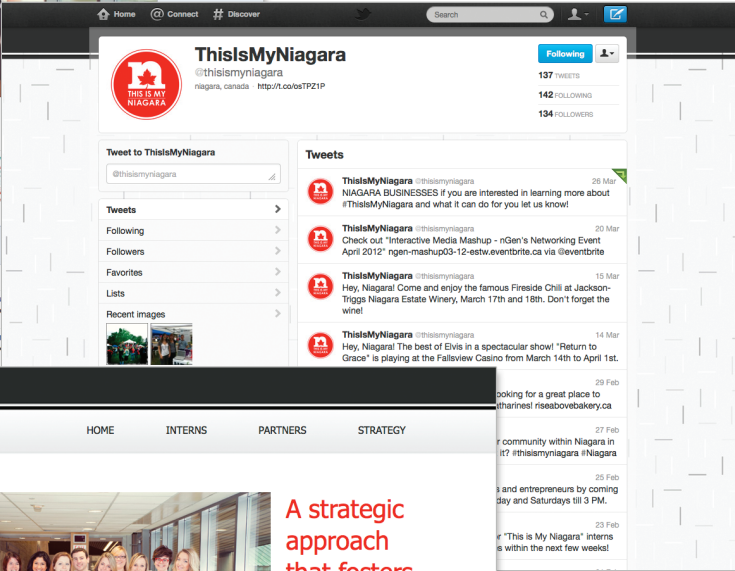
Home Connect Discover Search

n THIS IS MY NIAGARA

ThisIsMyNiagara
@thisismyniagara
niagara, canada http://t.co/osTPZ1P

Following

137 TWEETS
142 FOLLOWING
134 FOLLOWERS

Tweet to ThisIsMyNiagara
@thisismyniagara

Tweets
Following
Followers
Favorites
Lists
Recent images

Tweets

ThisIsMyNiagara @thisismyniagara 26 Mar
NIAGARA BUSINESSES if you are interested in learning more about #ThisIsMyNiagara and what it can do for you let us know!

ThisIsMyNiagara @thisismyniagara 20 Mar
Check out "Interactive Media Mashup - nGen's Networking Event April 2012" ngen-mashup03-12-estw.eventbrite.ca via @eventbrite

ThisIsMyNiagara @thisismyniagara 15 Mar
Hey, Niagara! Come and enjoy the famous Fireside Chili at Jackson-Triggs Niagara Estate Winery, March 17th and 18th. Don't forget the wine!

ThisIsMyNiagara @thisismyniagara 14 Mar
Hey, Niagara! The best of Elvis in a spectacular show! "Return to Grace" is playing at the Fallsview Casino from March 14th to April 1st.

29 Feb
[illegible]ooking for a great place to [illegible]atharines! riseabovebakery.ca

27 Feb
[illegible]r community within Niagara in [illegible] it? #thisismyniagara #Niagara

25 Feb
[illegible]s and entrepreneurs by coming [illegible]day and Saturdays till 3 PM.

23 Feb
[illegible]r "This is My Niagara" interns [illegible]es within the next few weeks!

HOME INTERNS PARTNERS STRATEGY

A strategic approach that fosters